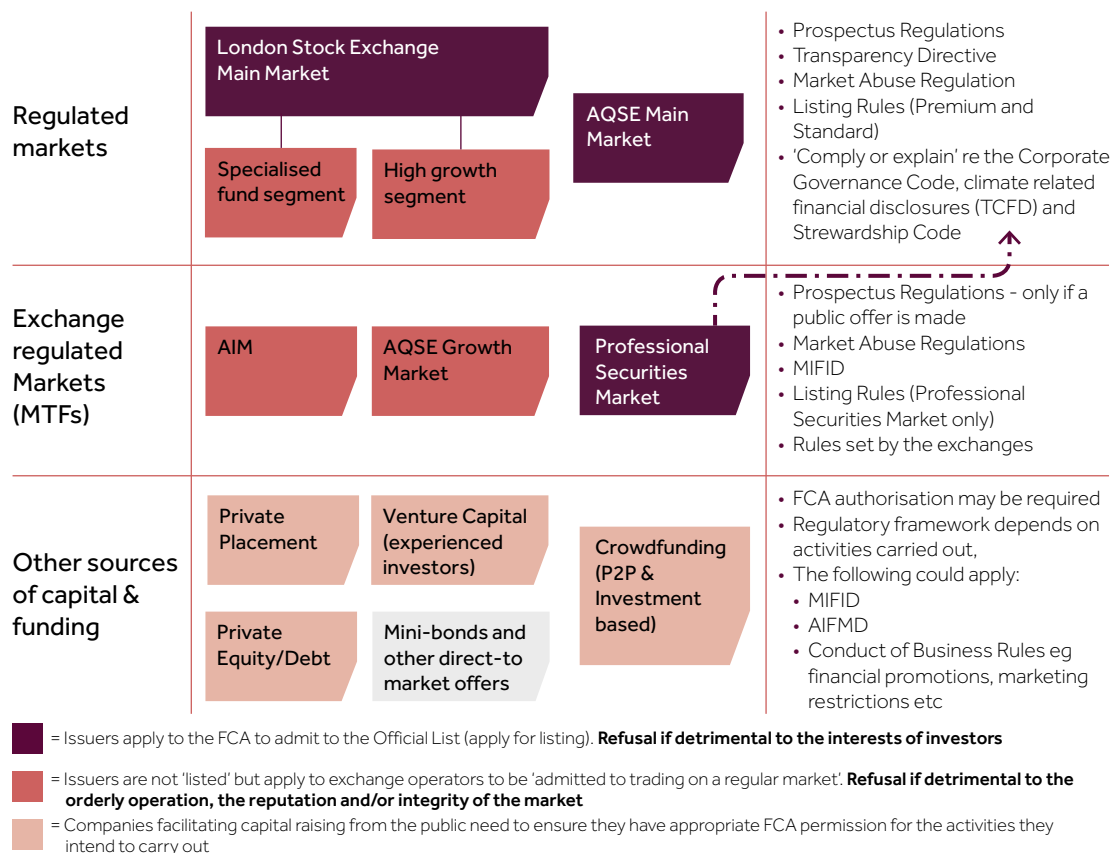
Regulated markets

London Stock Exchange Main Market

Specialised fund segment

High growth segment

AQSE Main Market

- Prospectus Regulations
- Transparency Directive
- Market Abuse Regulation
- Listing Rules (Premium and Standard)
- 'Comply or explain' re the Corporate Governance Code, climate related financial disclosures (TCFD) and Strewardship Code

Exchange regulated Markets (MTFs)

AIM

AQSE Growth Market

Professional Securities Market

- Prospectus Regulations - only if a public offer is made
- Market Abuse Regulations
- MIFID
- Listing Rules (Professional Securities Market only)
- Rules set by the exchanges

Other sources of capital & funding

Private Placement

Venture Capital (experienced investors)

Crowdfunding (P2P & Investment based)

Private Equity/Debt

Mini-bonds and other direct-to market offers

- FCA authorisation may be required
- Regulatory framework depends on activities carried out,
- The following could apply:
  - MIFID
  - AIFMD
  - Conduct of Business Rules eg financial promotions, marketing restrictions etc

= Issuers apply to the FCA to admit to the Official List (apply for listing). **Refusal if detrimental to the interests of investors**

= Issuers are not 'listed' but apply to exchange operators to be 'admitted to trading on a regular market'. **Refusal if detrimental to the orderly operation, the reputation and/or integrity of the market**

= Companies facilitating capital raising from the public need to ensure they have appropriate FCA permission for the activities they intend to carry out